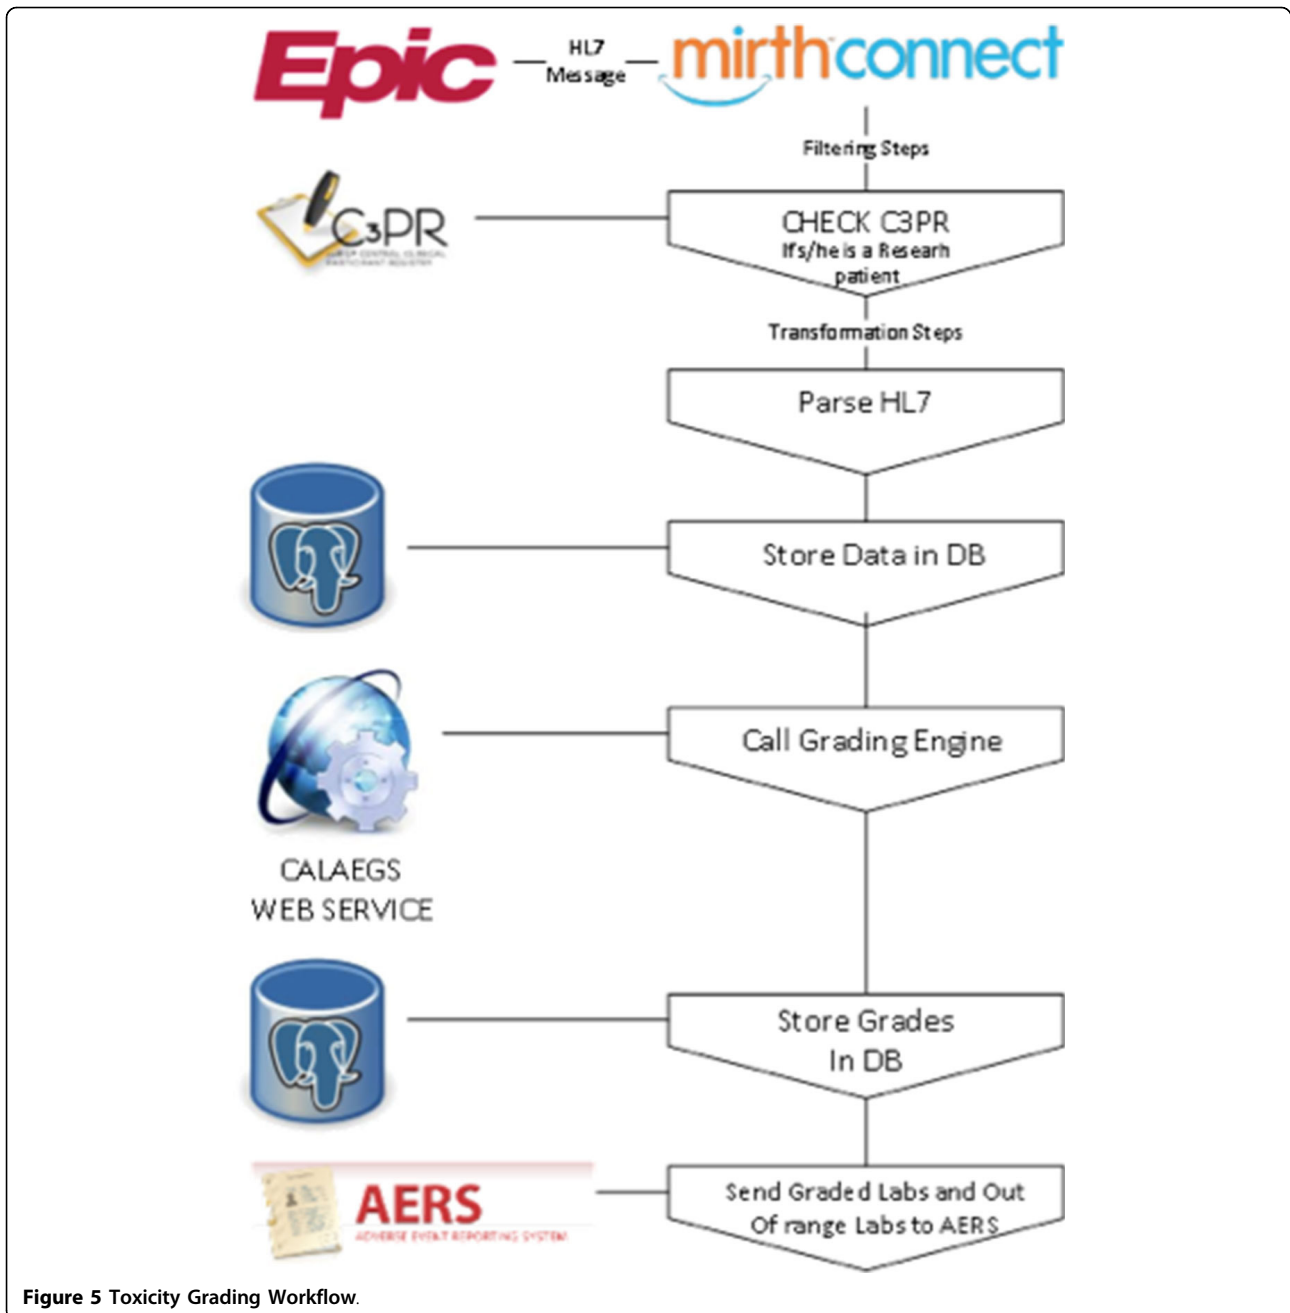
Epic

HL7 Message

mirthconnect

Filtering Steps

C3PR

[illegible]

CHECK C3PR
If s/he is a Researh patient

Transformation Steps

Parse HL7

Store Data in DB

Call Grading Engine

CALAEGS
WEB SERVICE

Store Grades
In DB

AERS
ADVERSE EVENT REPORTING SYSTEM

Send Graded Labs and Out Of range Labs to AERS

Figure 5 Toxicity Grading Workflow.